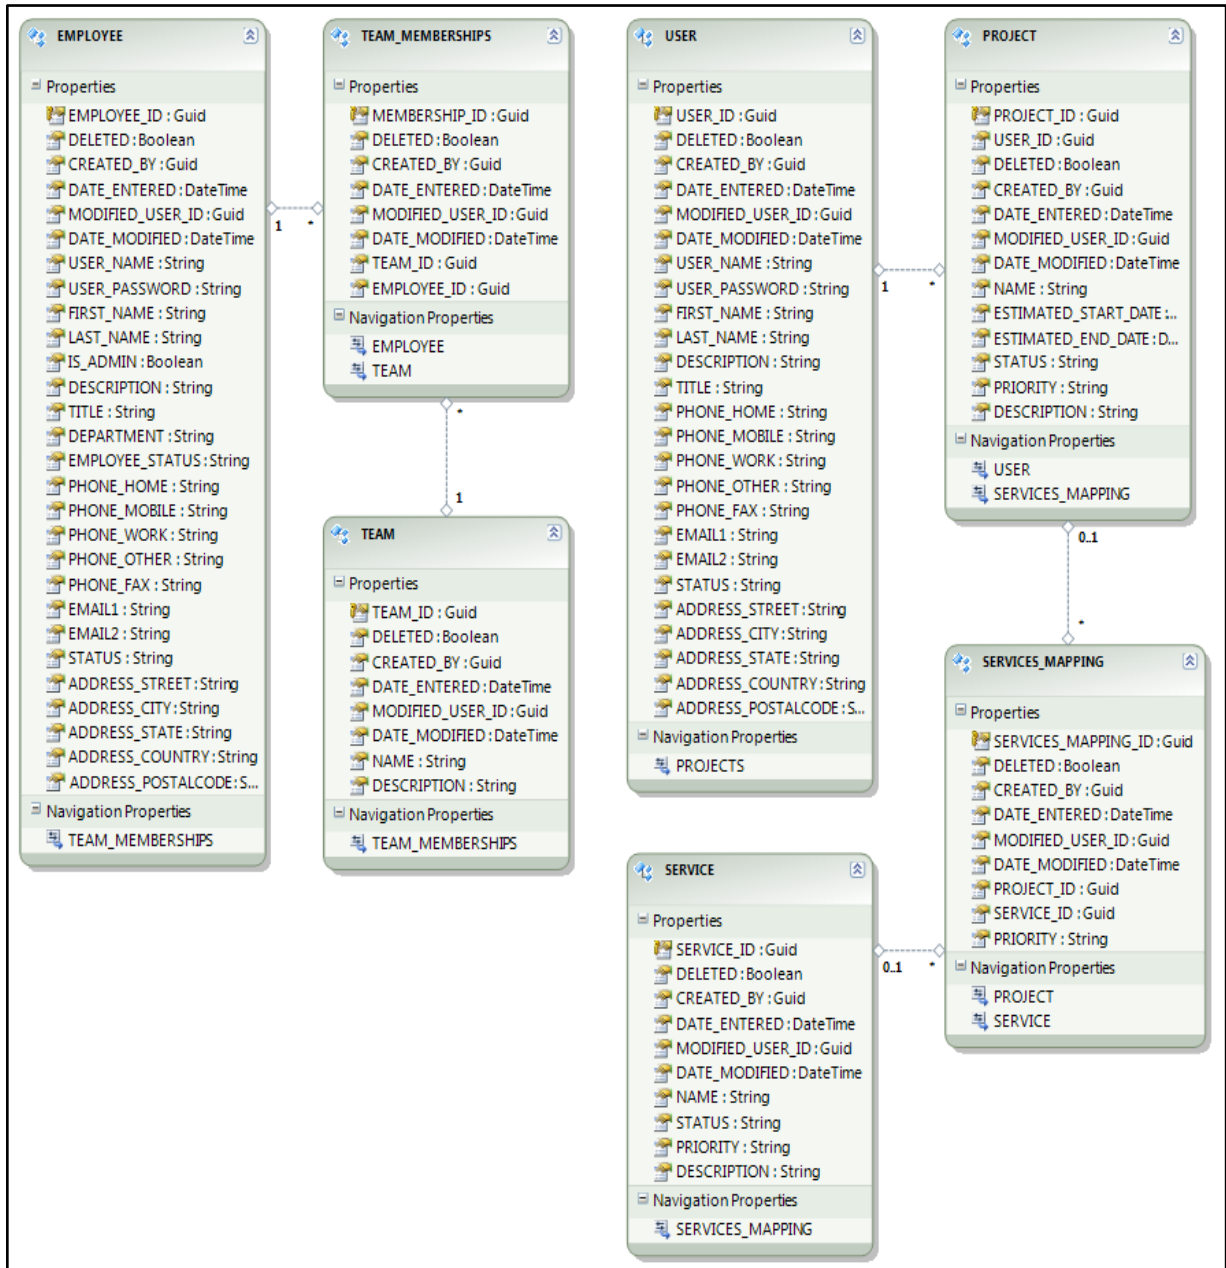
EMPLOYEE

Properties
EMPLOYEE_ID : Guid
DELETED : Boolean
CREATED_BY : Guid
DATE_ENTERED : DateTime
MODIFIED_USER_ID : Guid
DATE_MODIFIED : DateTime
USER_NAME : String
USER_PASSWORD : String
FIRST_NAME : String
LAST_NAME : String
IS_ADMIN : Boolean
DESCRIPTION : String
TITLE : String
DEPARTMENT : String
EMPLOYEE_STATUS : String
PHONE_HOME : String
PHONE_MOBILE : String
PHONE_WORK : String
PHONE_OTHER : String
PHONE_FAX : String
EMAIL1 : String
EMAIL2 : String
STATUS : String
ADDRESS_STREET : String
ADDRESS_CITY : String
ADDRESS_STATE : String
ADDRESS_COUNTRY : String
ADDRESS_POSTALCODE : S...
Navigation Properties
TEAM_MEMBERSHIPS

1
*

TEAM_MEMBERSHIPS

Properties
MEMBERSHIP_ID : Guid
DELETED : Boolean
CREATED_BY : Guid
DATE_ENTERED : DateTime
MODIFIED_USER_ID : Guid
DATE_MODIFIED : DateTime
TEAM_ID : Guid
EMPLOYEE_ID : Guid
Navigation Properties
EMPLOYEE
TEAM

*
1

TEAM

Properties
TEAM_ID : Guid
DELETED : Boolean
CREATED_BY : Guid
DATE_ENTERED : DateTime
MODIFIED_USER_ID : Guid
DATE_MODIFIED : DateTime
NAME : String
DESCRIPTION : String
Navigation Properties
TEAM_MEMBERSHIPS

USER

Properties
USER_ID : Guid
DELETED : Boolean
CREATED_BY : Guid
DATE_ENTERED : DateTime
MODIFIED_USER_ID : Guid
DATE_MODIFIED : DateTime
USER_NAME : String
USER_PASSWORD : String
FIRST_NAME : String
LAST_NAME : String
DESCRIPTION : String
TITLE : String
PHONE_HOME : String
PHONE_MOBILE : String
PHONE_WORK : String
PHONE_OTHER : String
PHONE_FAX : String
EMAIL1 : String
EMAIL2 : String
STATUS : String
ADDRESS_STREET : String
ADDRESS_CITY : String
ADDRESS_STATE : String
ADDRESS_COUNTRY : String
ADDRESS_POSTALCODE : S...
Navigation Properties
PROJECTS

1
*

PROJECT

Properties
PROJECT_ID : Guid
USER_ID : Guid
DELETED : Boolean
CREATED_BY : Guid
DATE_ENTERED : DateTime
MODIFIED_USER_ID : Guid
DATE_MODIFIED : DateTime
NAME : String
ESTIMATED_START_DATE :...
ESTIMATED_END_DATE : D...
STATUS : String
PRIORITY : String
DESCRIPTION : String
Navigation Properties
USER
SERVICES_MAPPING

0..1
*

SERVICES_MAPPING

Properties
SERVICES_MAPPING_ID : Guid
DELETED : Boolean
CREATED_BY : Guid
DATE_ENTERED : DateTime
MODIFIED_USER_ID : Guid
DATE_MODIFIED : DateTime
PROJECT_ID : Guid
SERVICE_ID : Guid
PRIORITY : String
Navigation Properties
PROJECT
SERVICE

0..1
*

SERVICE

Properties
SERVICE_ID : Guid
DELETED : Boolean
CREATED_BY : Guid
DATE_ENTERED : DateTime
MODIFIED_USER_ID : Guid
DATE_MODIFIED : DateTime
NAME : String
STATUS : String
PRIORITY : String
DESCRIPTION : String
Navigation Properties
SERVICES_MAPPING